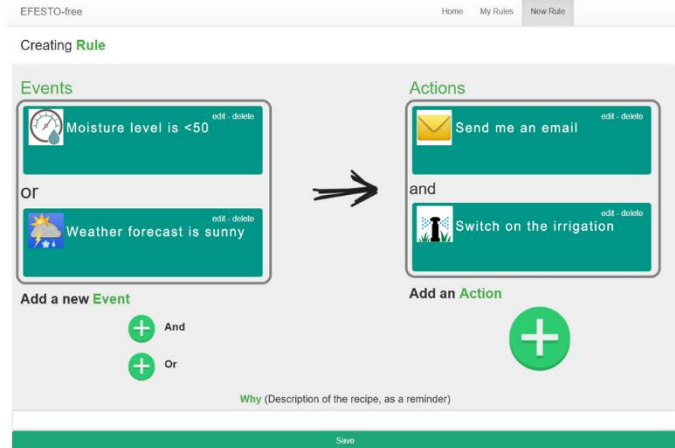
EFESTO-free

Home My Rules New Rule

Creating Rule

Events

edit - delete
Moisture level is <50

or

edit - delete
Weather forecast is sunny

Add a new Event

And

Or

Actions

edit - delete
Send me an email

and

edit - delete
Switch on the irrigation

Add an Action

Why (Description of the recipe, as a reminder)

Save